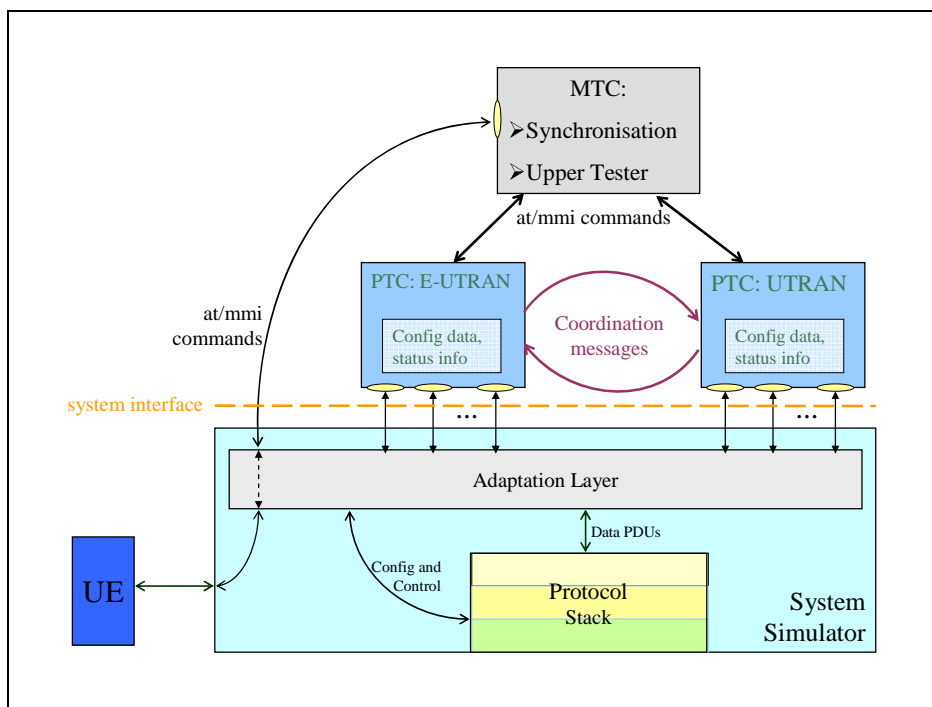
MTC:
➢Synchronisation
➢Upper Tester

at/mmi commands

PTC: E-UTRAN
Config data, status info

Coordination messages

PTC: UTRAN
Config data, status info

at/mmi commands

system interface

...

...

Adaptation Layer

Data PDUs

Config and Control

UE

Protocol Stack

System Simulator